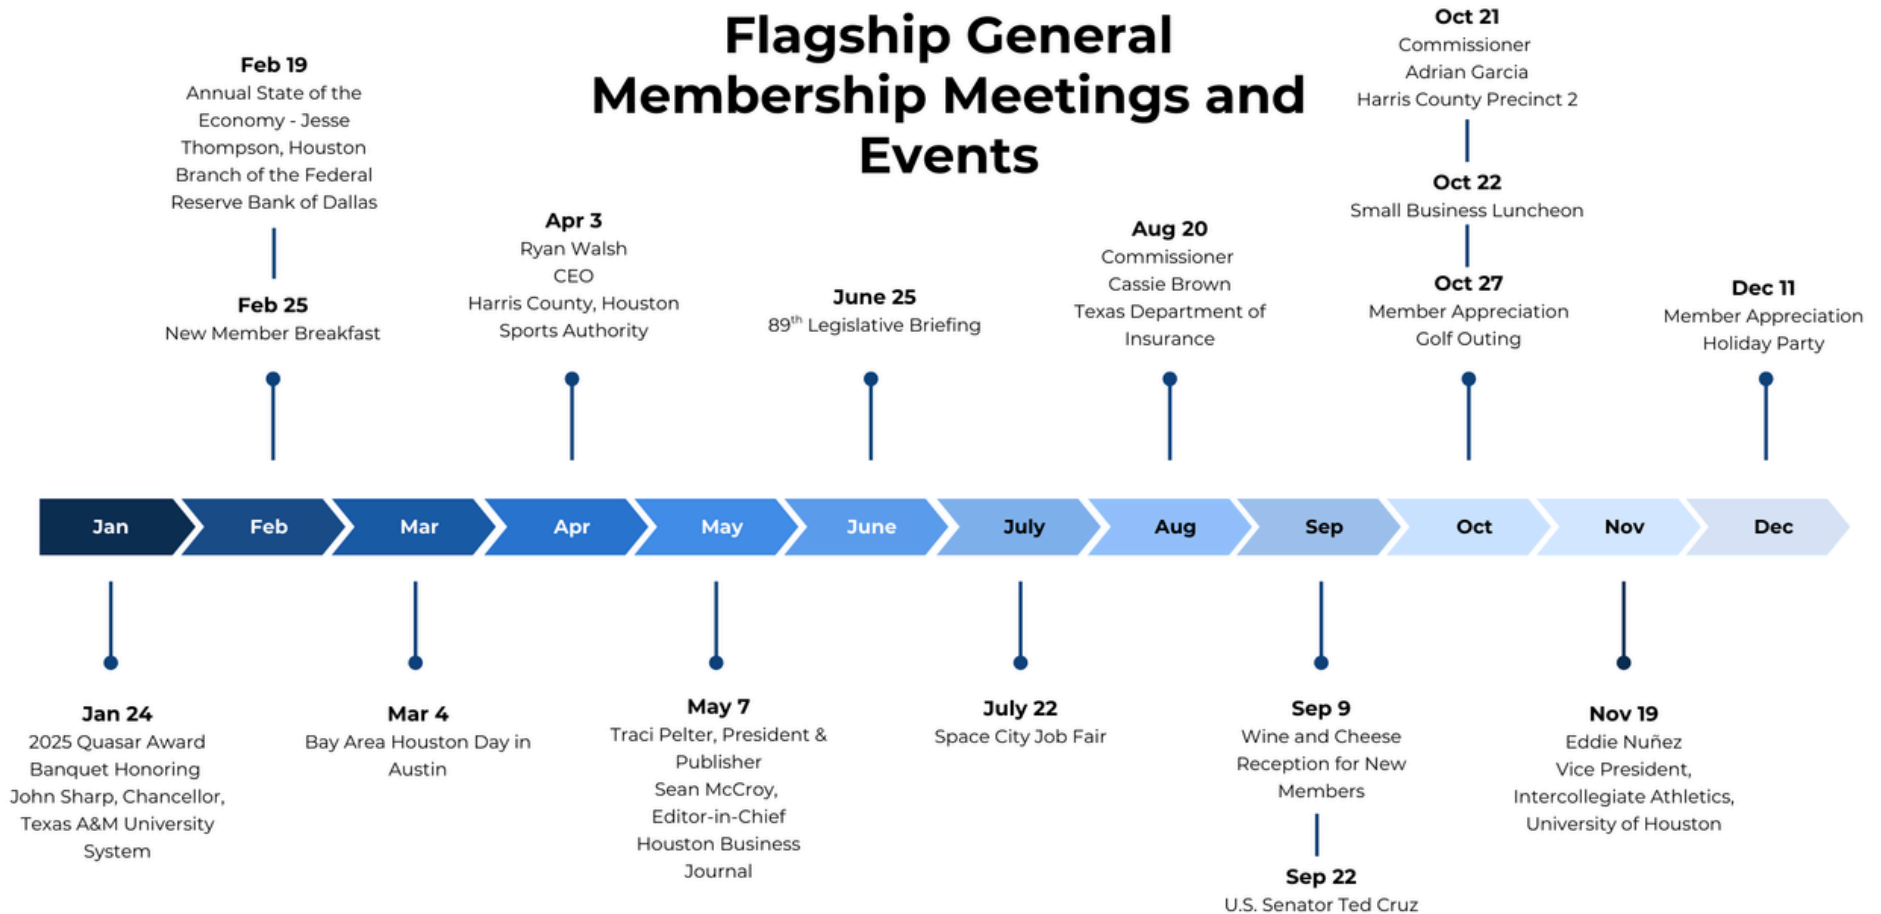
Flagship General Membership Meetings and Events

Feb 19
Annual State of the Economy - Jesse Thompson, Houston Branch of the Federal Reserve Bank of Dallas

Feb 25
New Member Breakfast

Apr 3
Ryan Walsh
CEO
Harris County, Houston Sports Authority

June 25
89$^{th}$ Legislative Briefing

Aug 20
Commissioner
Cassie Brown
Texas Department of Insurance

Oct 21
Commissioner
Adrian Garcia
Harris County Precinct 2

Oct 22
Small Business Luncheon

Oct 27
Member Appreciation Golf Outing

Dec 11
Member Appreciation Holiday Party

Jan | Feb | Mar | Apr | May | June | July | Aug | Sep | Oct | Nov | Dec

Jan 24
2025 Quasar Award Banquet Honoring John Sharp, Chancellor, Texas A&M University System

Mar 4
Bay Area Houston Day in Austin

May 7
Traci Pelter, President & Publisher
Sean McCroy, Editor-in-Chief
Houston Business Journal

July 22
Space City Job Fair

Sep 9
Wine and Cheese Reception for New Members

Sep 22
U.S. Senator Ted Cruz

Nov 19
Eddie Nuñez
Vice President, Intercollegiate Athletics, University of Houston